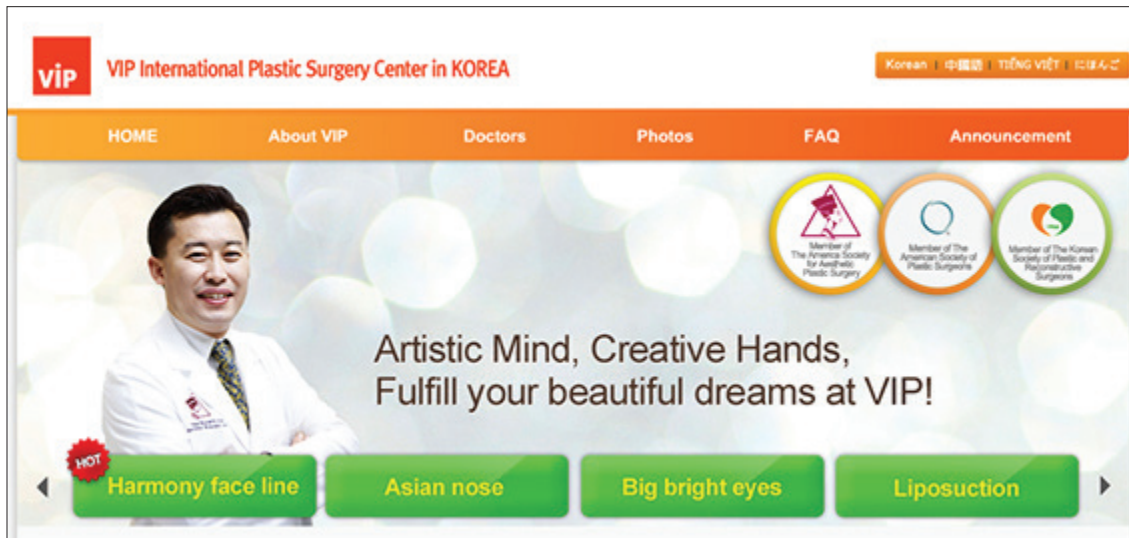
ViP VIP International Plastic Surgery Center in KOREA

Korean | 中國語 | TIẾNG VIỆT | にほんご

HOME About VIP Doctors Photos FAQ Announcement

Member of The America Society for Aesthetic Plastic Surgery

Member of The American Society of Plastic Surgeons

Member of The Korean Society of Plastic and Reconstructive Surgeons

Artistic Mind, Creative Hands, Fulfill your beautiful dreams at VIP!

HOT

Harmony face line

Asian nose

Big bright eyes

Liposuction